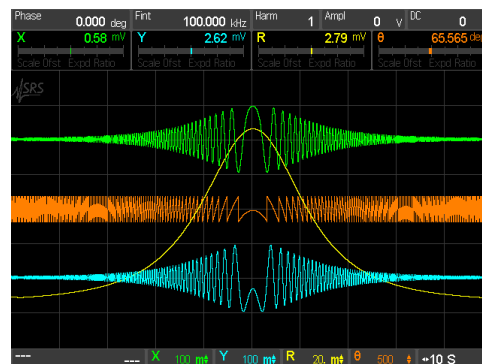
Phase 0.000 deg
Fint 100.000 kHz
Harm 1
Ampl 0 V
DC 0

X 0.58 mV
Scale Ofst Expd Ratio
Y 2.62 mV
Scale Ofst Expd Ratio
R 2.79 mV
Scale Ofst Expd Ratio
θ 65.565 deg
Scale Ofst Expd Ratio

SRS

--- --- X 100 m Y 100 m R 20. m θ 500 10 S